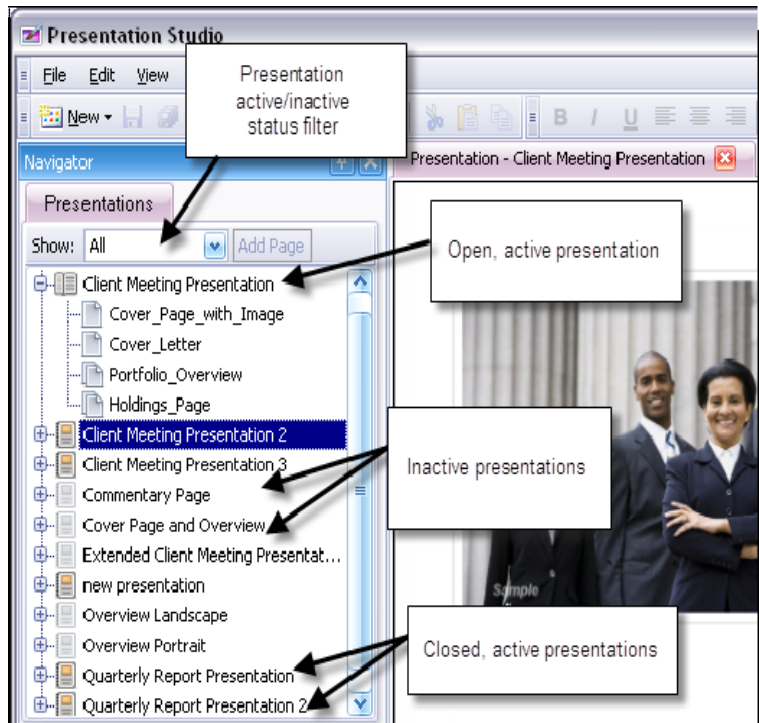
Presentation Studio

File Edit View

New

Presentation active/inactive status filter

Navigator

Presentation - Client Meeting Presentation

Presentations

Show: All

Add Page

Open, active presentation

Client Meeting Presentation

Cover_Page_with_Image

Cover_Letter

Portfolio_Overview

Holdings_Page

Client Meeting Presentation 2

Client Meeting Presentation 3

Inactive presentations

Commentary Page

Cover Page and Overview

Extended Client Meeting Presentat...

new presentation

Overview Landscape

Overview Portrait

Closed, active presentations

Quarterly Report Presentation

Quarterly Report Presentation 2

Sample